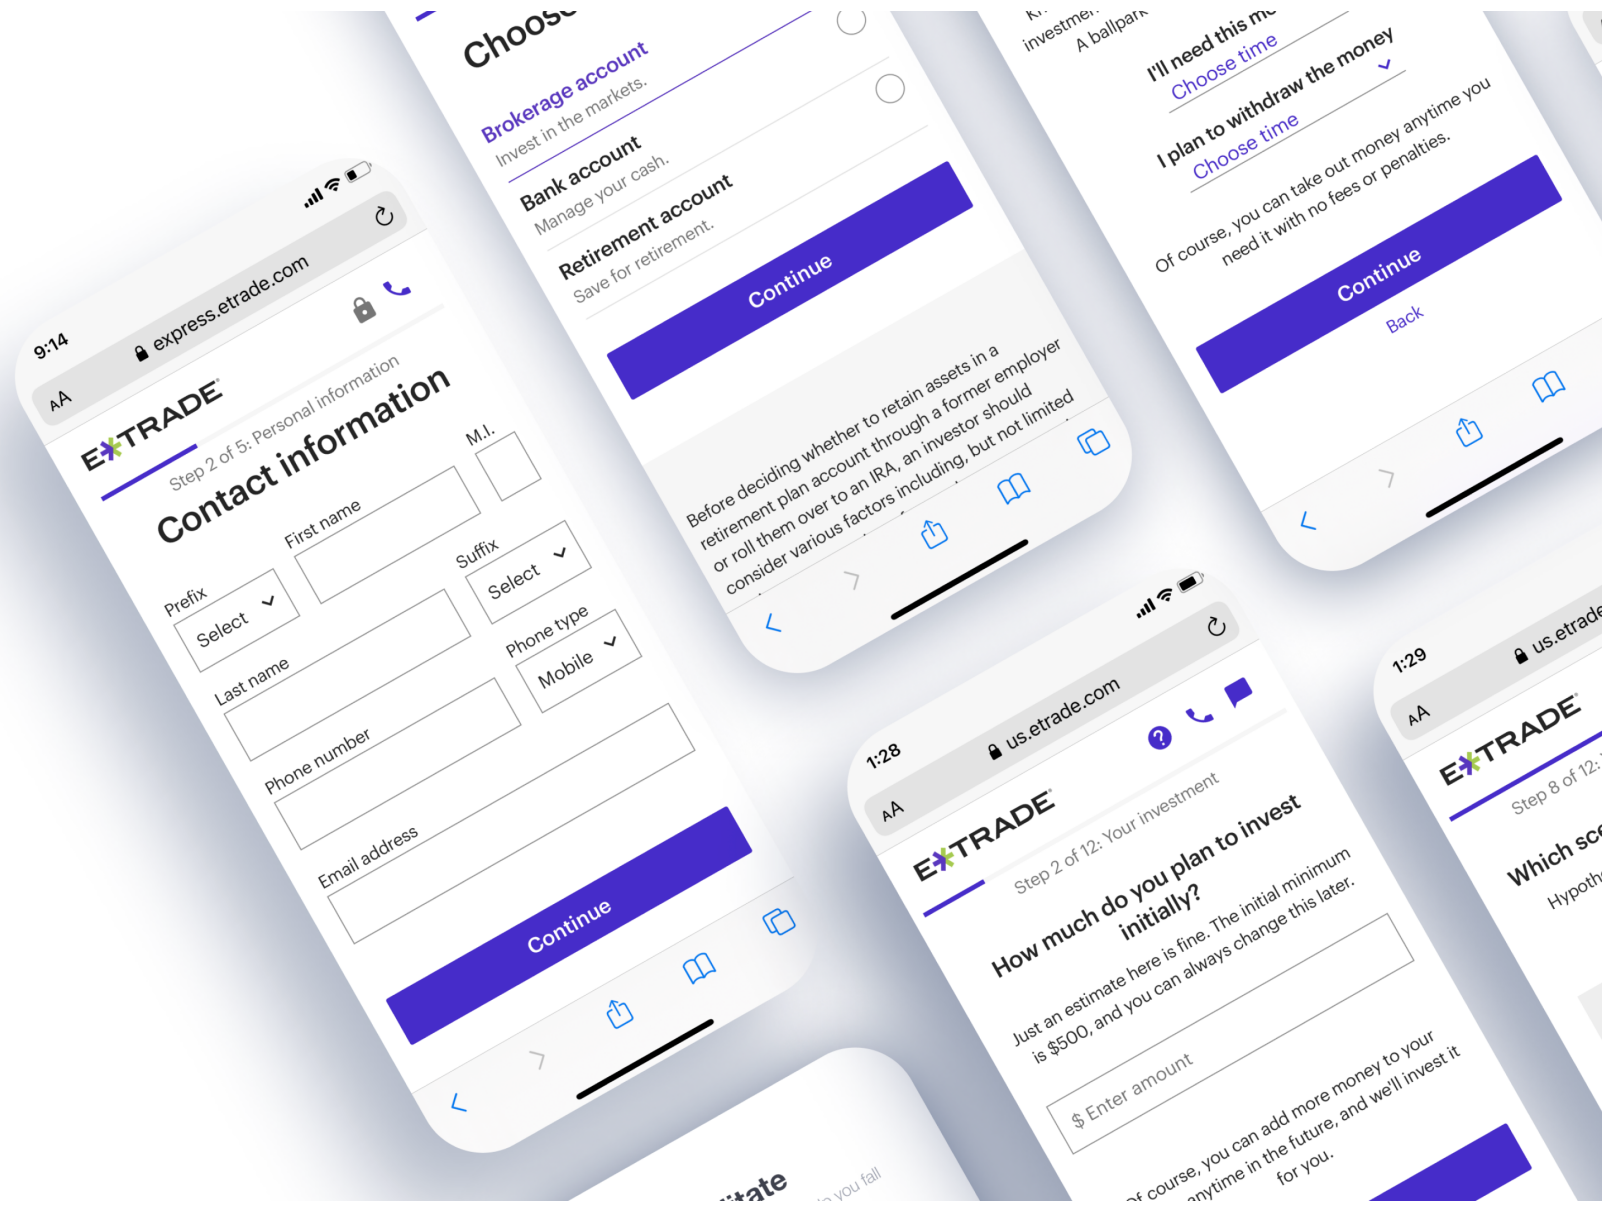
9:14

AA

express.etrade.com

E*TRADE

Step 2 of 5: Personal information

Contact information

Prefix

Select

First name

M.I.

Suffix

Select

Last name

Phone type

Mobile

Phone number

Email address

Continue

Choos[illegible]

Brokerage account

Invest in the markets.

Bank account

Manage your cash.

Retirement account

Save for retirement.

Continue

Before deciding whether to retain assets in a retirement plan account through a former employer or roll them over to an IRA, an investor should consider various factors including, but not limited

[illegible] investme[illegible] A ballpark

I'll need this m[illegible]

Choose time

I plan to withdraw the money

Choose time

Of course, you can take out money anytime you need it with no fees or penalties.

Continue

Back

1:28

AA

us.etrade.com

E*TRADE

Step 2 of 12: Your investment

How much do you plan to invest initially?

Just an estimate here is fine. The initial minimum is $500, and you can always change this later.

$ Enter amount

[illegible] course, you can add more money to your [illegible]anytime in the future, and we'll invest it for you.

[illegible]itate

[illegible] you fall

1:29

AA

us.etrade

E*TRADE

Step 8 of 12:

Which sc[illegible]

Hypoth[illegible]